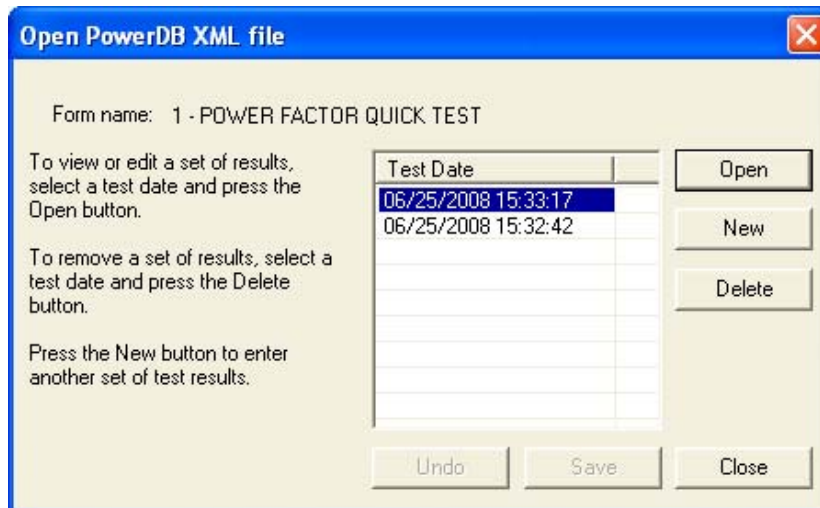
Open PowerDB XML file

Form name: 1 - POWER FACTOR QUICK TEST

To view or edit a set of results, select a test date and press the Open button.

To remove a set of results, select a test date and press the Delete button.

Press the New button to enter another set of test results.

| Test Date | |
|---|---|
| 06/25/2008 15:33:17 | |
| 06/25/2008 15:32:42 | |

Open

New

Delete

Undo

Save

Close